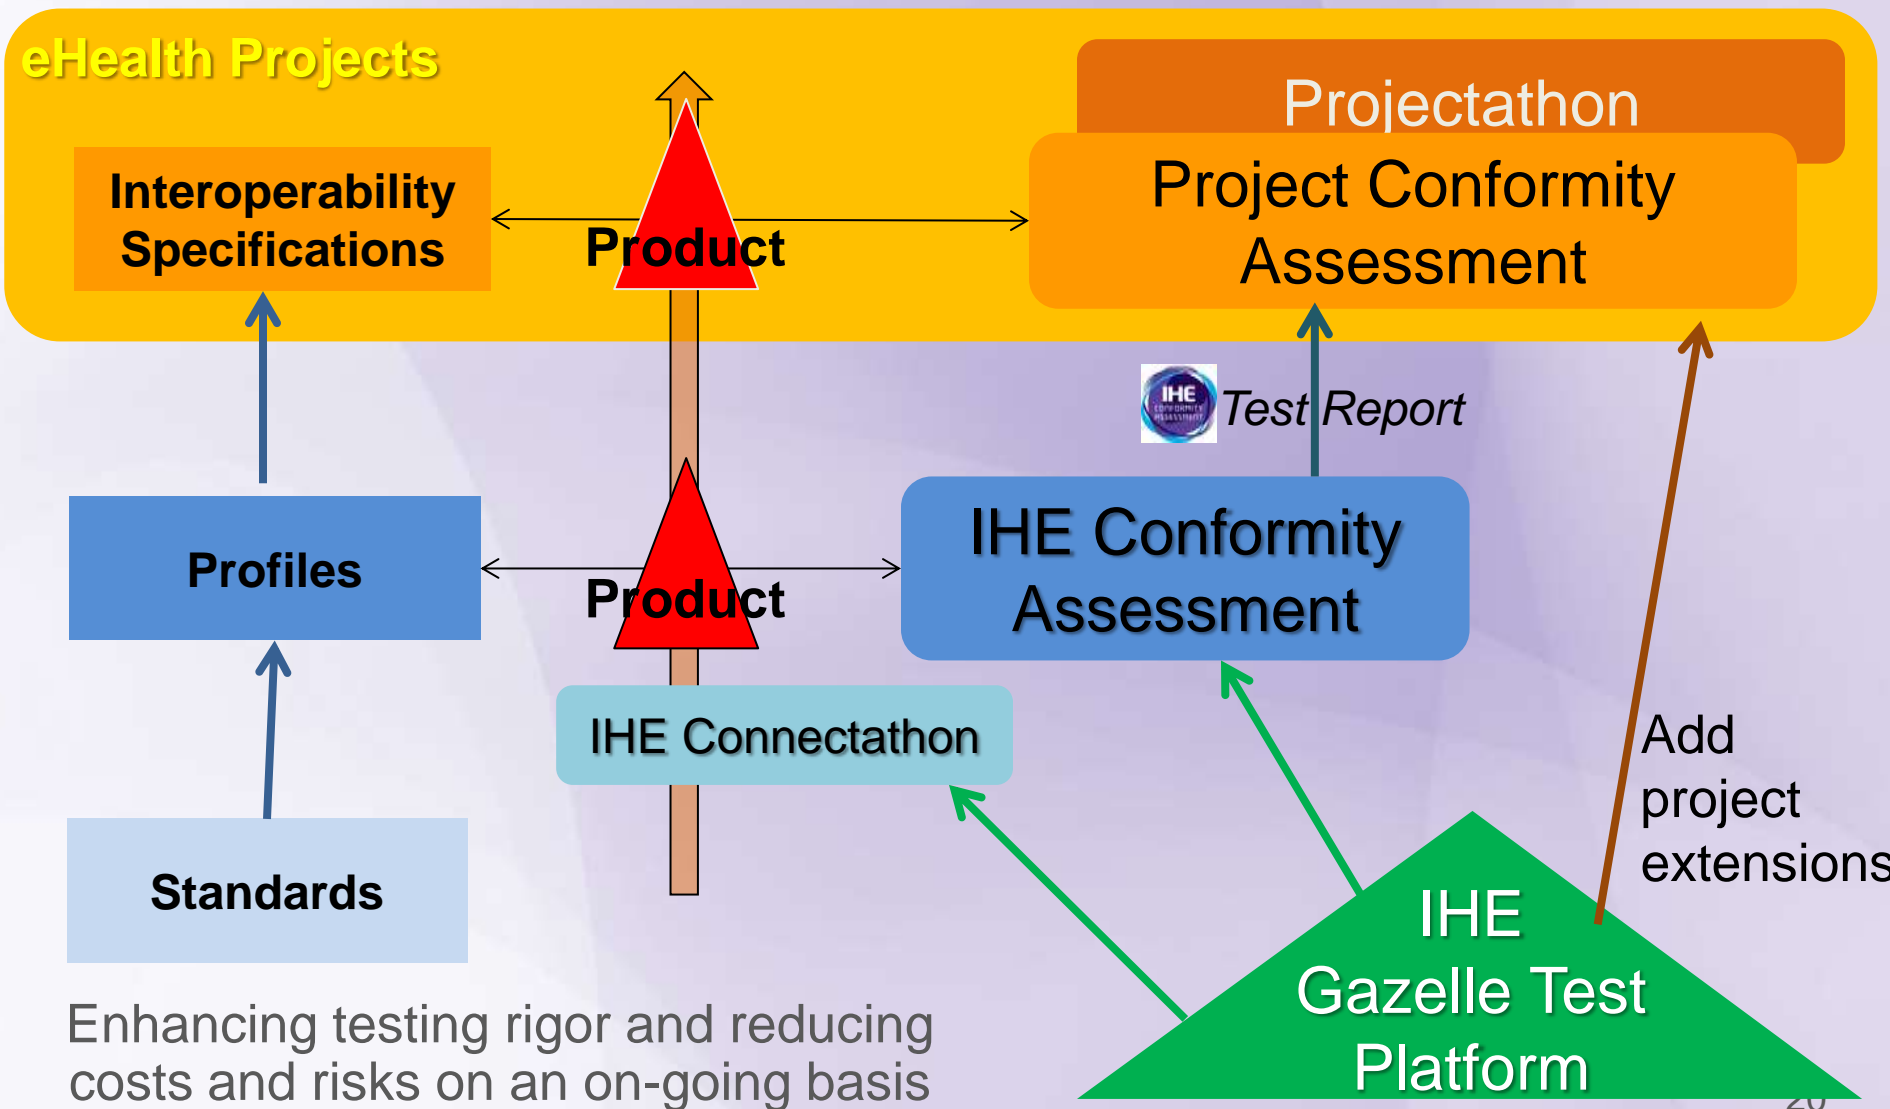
eHealth Projects

Projectathon

Interoperability Specifications

Product

Project Conformity Assessment

IHE CONFORMITY ASSESSMENT

Test Report

Profiles

Product

IHE Conformity Assessment

IHE Connectathon

Add project extensions

Standards

IHE Gazelle Test Platform

Enhancing testing rigor and reducing costs and risks on an on-going basis

20